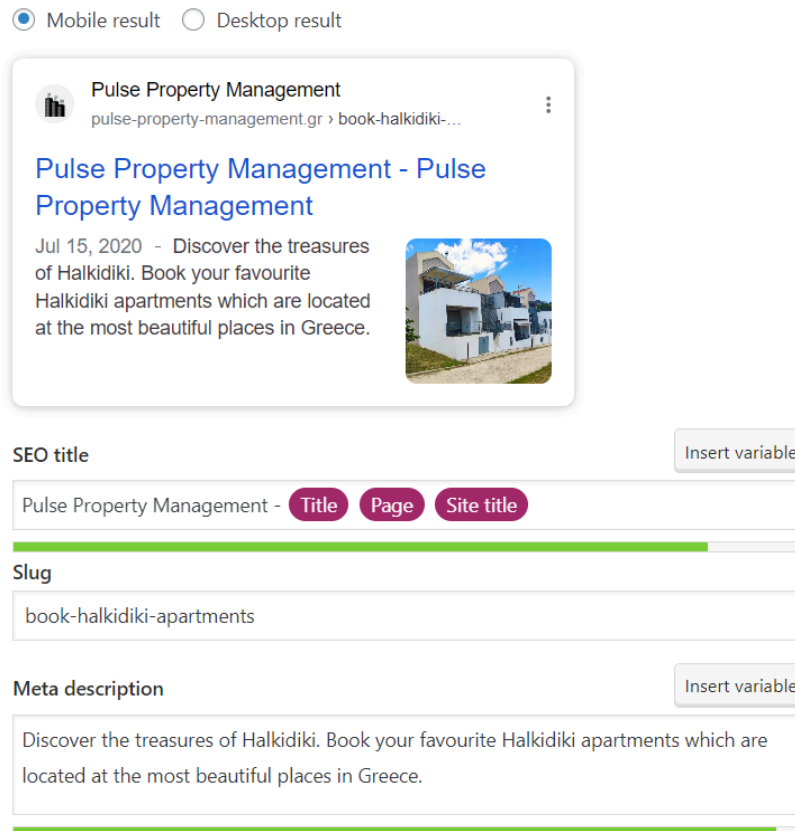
Mobile result Desktop result

Pulse Property Management
pulse-property-management.gr › book-halkidiki-...

Pulse Property Management - Pulse Property Management

Jul 15, 2020 - Discover the treasures of Halkidiki. Book your favourite Halkidiki apartments which are located at the most beautiful places in Greece.

SEO title

Insert variable

Pulse Property Management - Title Page Site title

Slug

book-halkidiki-apartments

Meta description

Insert variable

Discover the treasures of Halkidiki. Book your favourite Halkidiki apartments which are located at the most beautiful places in Greece.